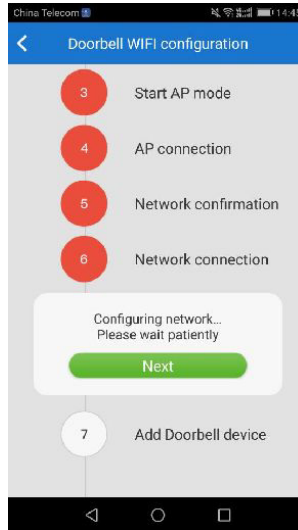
China Telecom 14:43

Doorbell WIFI configuration

3 Start AP mode

4 AP connection

5 Network confirmation

6 Network connection

Configuring network...
Please wait patiently

Next

7 Add Doorbell device